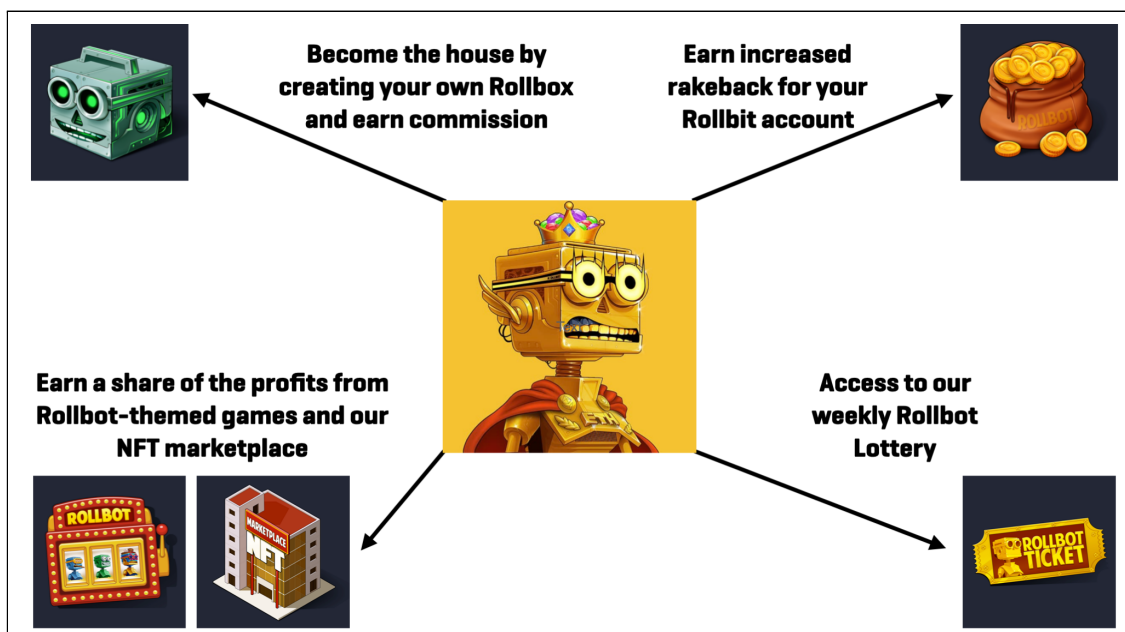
Become the house by creating your own Rollbox and earn commission

Earn increased rakeback for your Rollbit account

ROLLBOT

ETH

Earn a share of the profits from Rollbot-themed games and our NFT marketplace

Access to our weekly Rollbot Lottery

ROLLBOT

MARKETPLACE

NFT

ROLLBOT TICKET